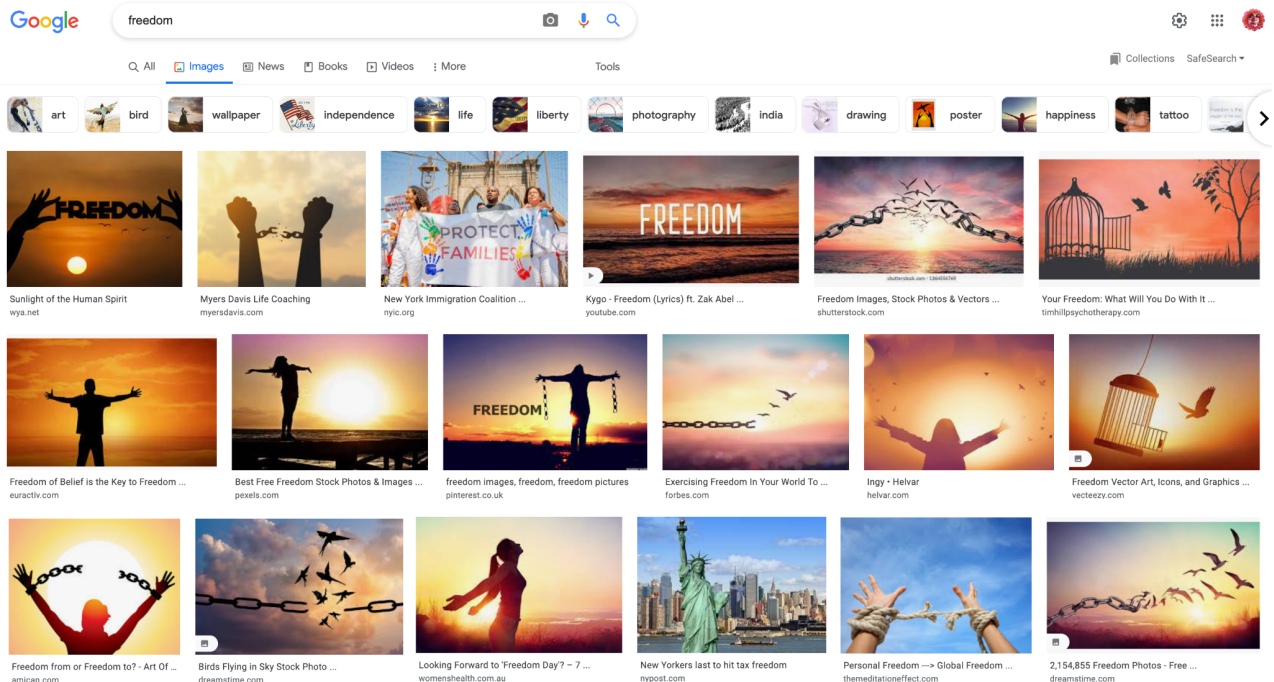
Google

freedom

All Images News Books Videos More Tools

Collections SafeSearch

art bird wallpaper independence life liberty photography india drawing poster happiness tattoo

FREEDOM

Sunlight of the Human Spirit
wya.net

Myers Davis Life Coaching
myersdavis.com

PROTECT FAMILIES

New York Immigration Coalition ...
nyic.org

FREEDOM

Kygo - Freedom (Lyrics) ft. Zak Abel ...
youtube.com

Freedom Images, Stock Photos & Vectors ...
shutterstock.com

Your Freedom: What Will You Do With It ...
timhillpsychotherapy.com

Freedom of Belief is the Key to Freedom ...
euractiv.com

Best Free Freedom Stock Photos & Images ...
pexels.com

FREEDOM

freedom images, freedom, freedom pictures
pinterest.co.uk

Exercising Freedom In Your World To ...
forbes.com

Ingy • Helvar
helvar.com

Freedom Vector Art, Icons, and Graphics ...
vecteezy.com

Freedom from or Freedom to? - Art Of ...
amican.com

Birds Flying in Sky Stock Photo ...
dreamstime.com

Looking Forward to 'Freedom Day'? – 7 ...
womenshealth.com.au

New Yorkers last to hit tax freedom
nypost.com

Personal Freedom —> Global Freedom ...
themeditationeffect.com

2,154,855 Freedom Photos - Free ...
dreamstime.com